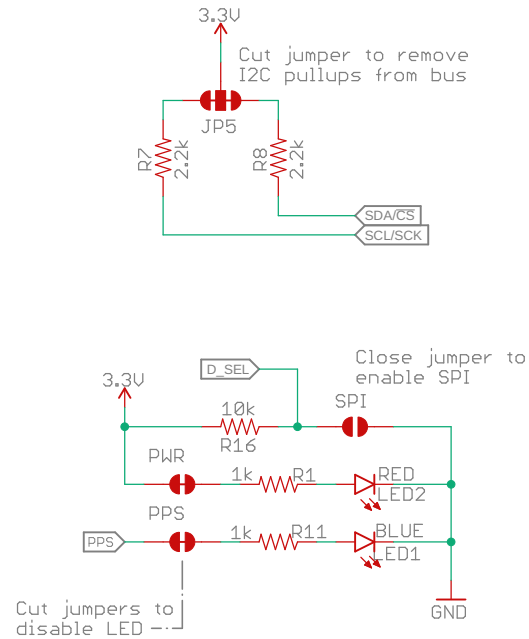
3.3V

Cut jumper to remove I2C pullups from bus

JP5

R7
2.2k

R8
2.2k

SDA/CS

SCL/SCK

D_SEL

Close jumper to enable SPI

3.3V

10k

SPI

R16

PWR

1k

R1

RED

LED2

PPS

1k

R11

BLUE

PPS

LED1

GND

Cut jumpers to disable LED